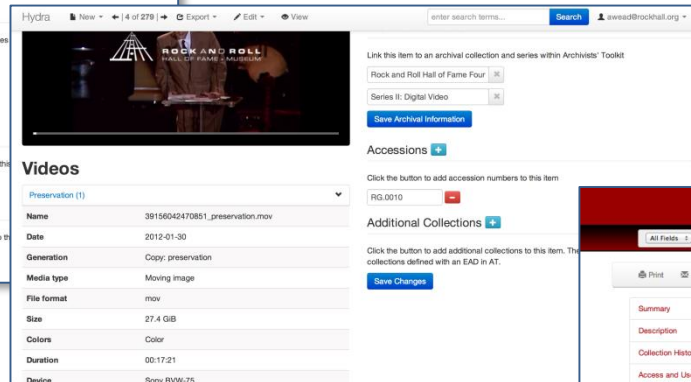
Hydra New 4 of 279 Export Edit View enter search terms... Search awead@rockhall.org

ROCK AND ROLL HALL OF FAME + MUSEUM

Videos

Preservation (1)

| Name | 39156042470851_preservation.mov |
|---|---|
| Date | 2012-01-30 |
| Generation | Copy: preservation |
| Media type | Moving image |
| File format | mov |
| Size | 27.4 GiB |
| Colors | Color |
| Duration | 00:17:21 |
| Device | Sony BVW-75 |

Link this item to an archival collection and series within Archivists' Toolkit

Rock and Roll Hall of Fame Four

Series II: Digital Video

Save Archival Information

Accessions +

Click the button to add accession numbers to this item

RG.0010

Additional Collections +

Click the button to add additional collections to this item. The collections defined with an EAD in AT.

Save Changes

All Fields

Print

Summary

Description

Collection Histo

Access and Us